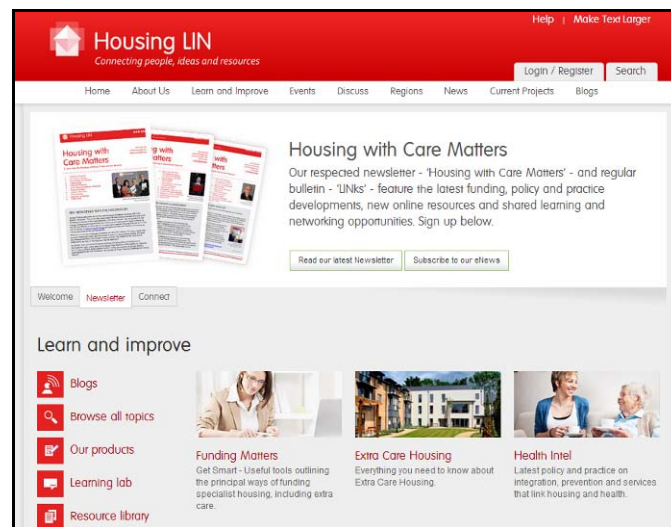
Help | Make Text Larger

Housing LIN
Connecting people, ideas and resources

Login / Register
Search

Home About Us Learn and Improve Events Discuss Regions News Current Projects Blogs

Housing LIN
Housing with Care Matters

Housing with Care Matters

Our respected newsletter - 'Housing with Care Matters' - and regular bulletin - 'LINks' - feature the latest funding, policy and practice developments, new online resources and shared learning and networking opportunities. Sign up below.

Read our latest Newsletter
Subscribe to our eNews

Welcome Newsletter Connect

Learn and improve

Blogs

Browse all topics

Our products

Learning lab

Resource library

Funding Matters
Get Smart - Useful tools outlining the principal ways of funding specialist housing, including extra care.

Extra Care Housing
Everything you need to know about Extra Care Housing.

Health Intel
Latest policy and practice on integration, prevention and services that link housing and health.